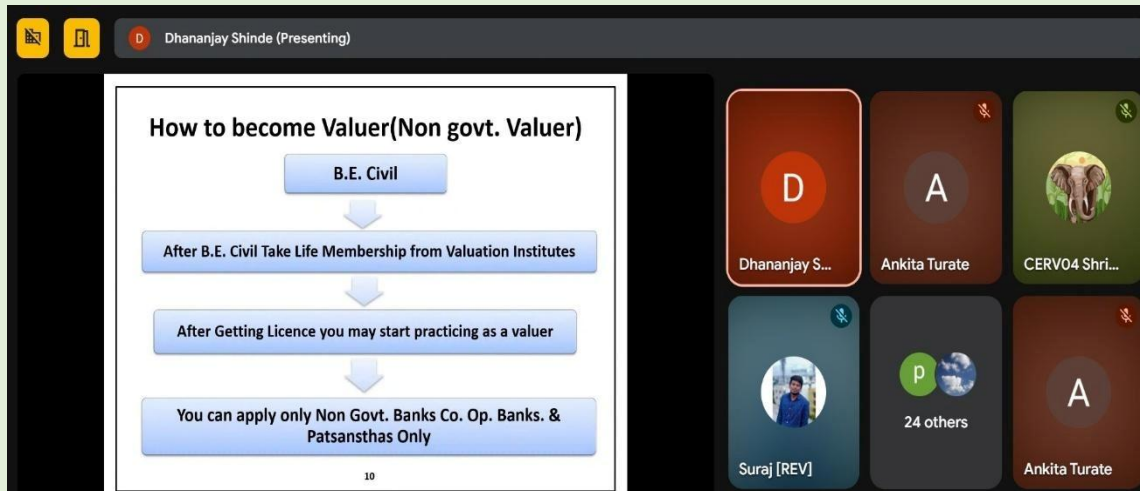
D Dhananjay Shinde (Presenting)

How to become Valuer(Non govt. Valuer)

B.E. Civil

After B.E. Civil Take Life Membership from Valuation Institutes

After Getting Licence you may start practicing as a valuer

You can apply only Non Govt. Banks Co. Op. Banks. & Patsansthas Only

10

D
Dhananjay S...

A
Ankita Turate

CERV04 Shri...

Suraj [REV]

p
24 others

A
Ankita Turate